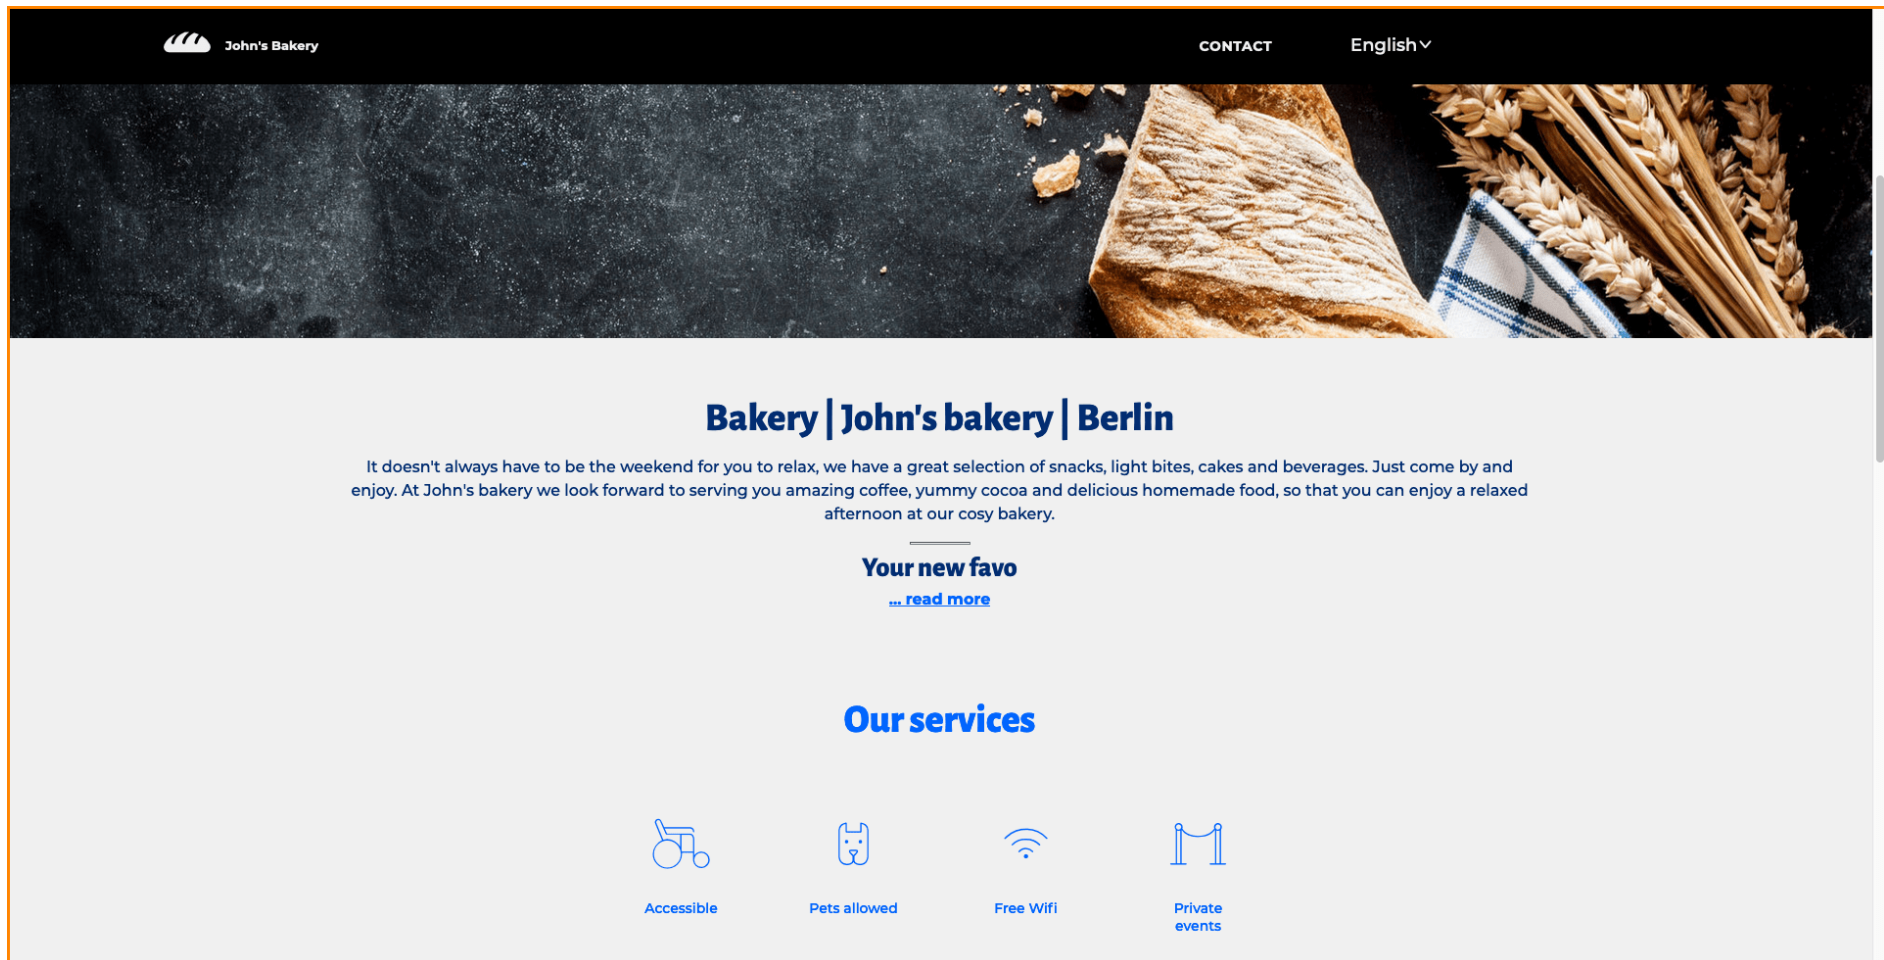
John's Bakery

CONTACT

English

Bakery | John's bakery | Berlin

It doesn't always have to be the weekend for you to relax, we have a great selection of snacks, light bites, cakes and beverages. Just come by and enjoy. At John's bakery we look forward to serving you amazing coffee, yummy cocoa and delicious homemade food, so that you can enjoy a relaxed afternoon at our cosy bakery.

Your new favo

... read more

Our services

Accessible

Pets allowed

Free Wifi

Private events